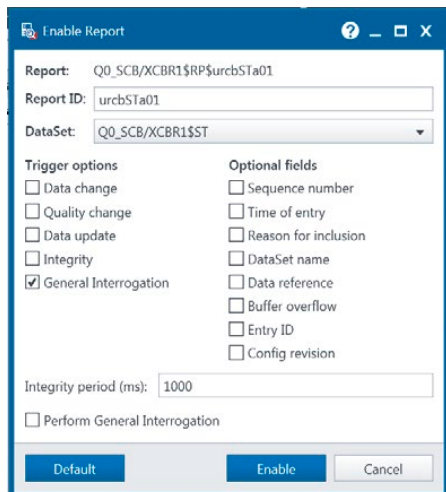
Enable Report

Report: Q0_SCB/XCBR1$RP$urcbSTa01

Report ID: urcbSTa01

DataSet: Q0_SCB/XCBR1$ST

Trigger options
☐ Data change
☐ Quality change
☐ Data update
☐ Integrity
☑ General Interrogation

Optional fields
☐ Sequence number
☐ Time of entry
☐ Reason for inclusion
☐ DataSet name
☐ Data reference
☐ Buffer overflow
☐ Entry ID
☐ Config revision

Integrity period (ms): 1000

☐ Perform General Interrogation

Default Enable Cancel